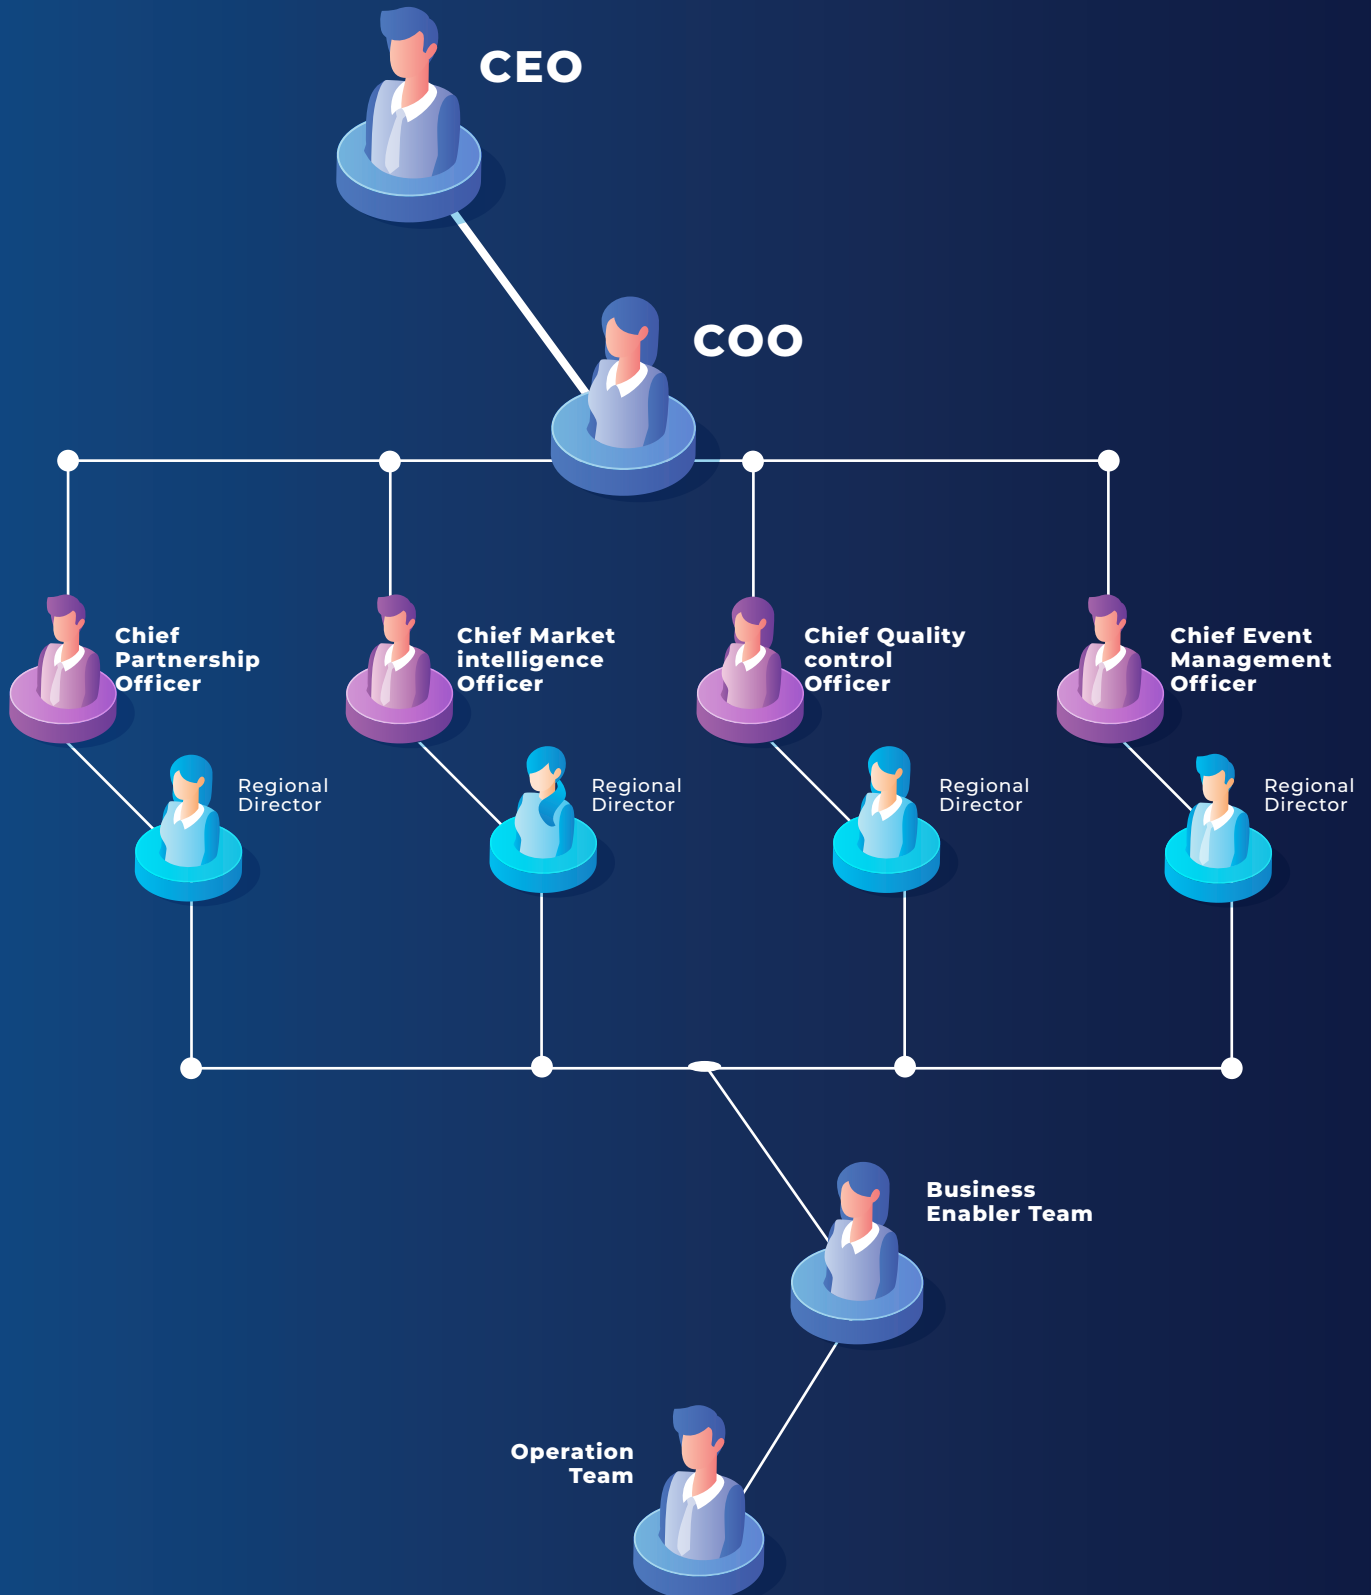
CEO

COO

Chief Partnership Officer

Chief Market intelligence Officer

Chief Quality control Officer

Chief Event Management Officer

Regional Director

Regional Director

Regional Director

Regional Director

Business Enabler Team

Operation Team